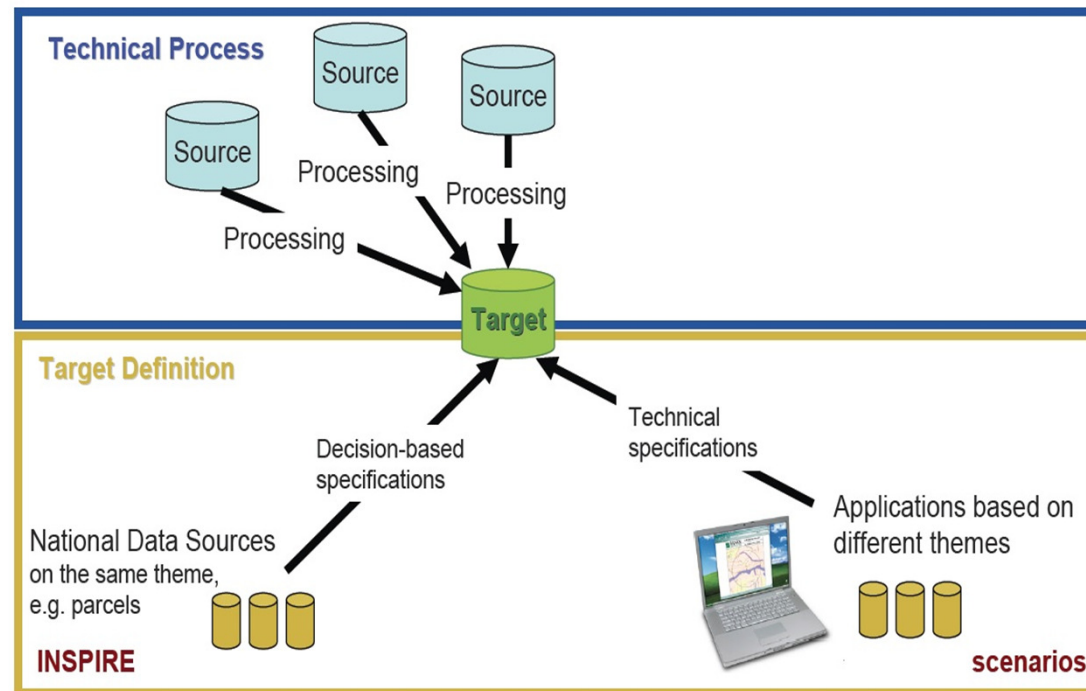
Technical Process

Source

Source

Source

Processing

Processing

Processing

Target

Target Definition

Decision-based specifications

Technical specifications

National Data Sources on the same theme, e.g. parcels

Applications based on different themes

INSPIRE

scenarios